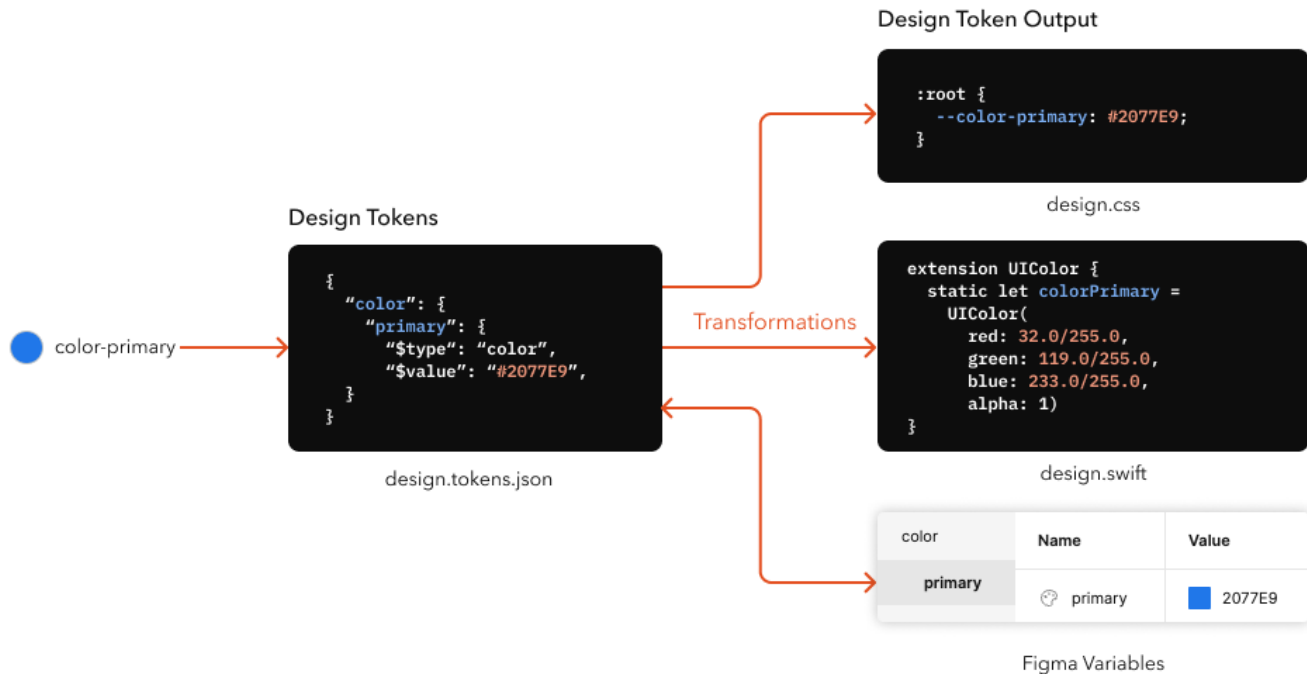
color-primary

Design Tokens

{
  “color”: {
    “primary”: {
      “$type”: “color”,
      “$value”: “#2077E9”,
    }
}

design.tokens.json

Transformations

Design Token Output

:root {
  --color-primary: #2077E9;
}

design.css

extension UIColor {
  static let colorPrimary =
    UIColor(
      red: 32.0/255.0,
      green: 119.0/255.0,
      blue: 233.0/255.0,
      alpha: 1)
}

design.swift

color
primary

| Name | Value |
|---|---|
| primary | 2077E9 |

Figma Variables